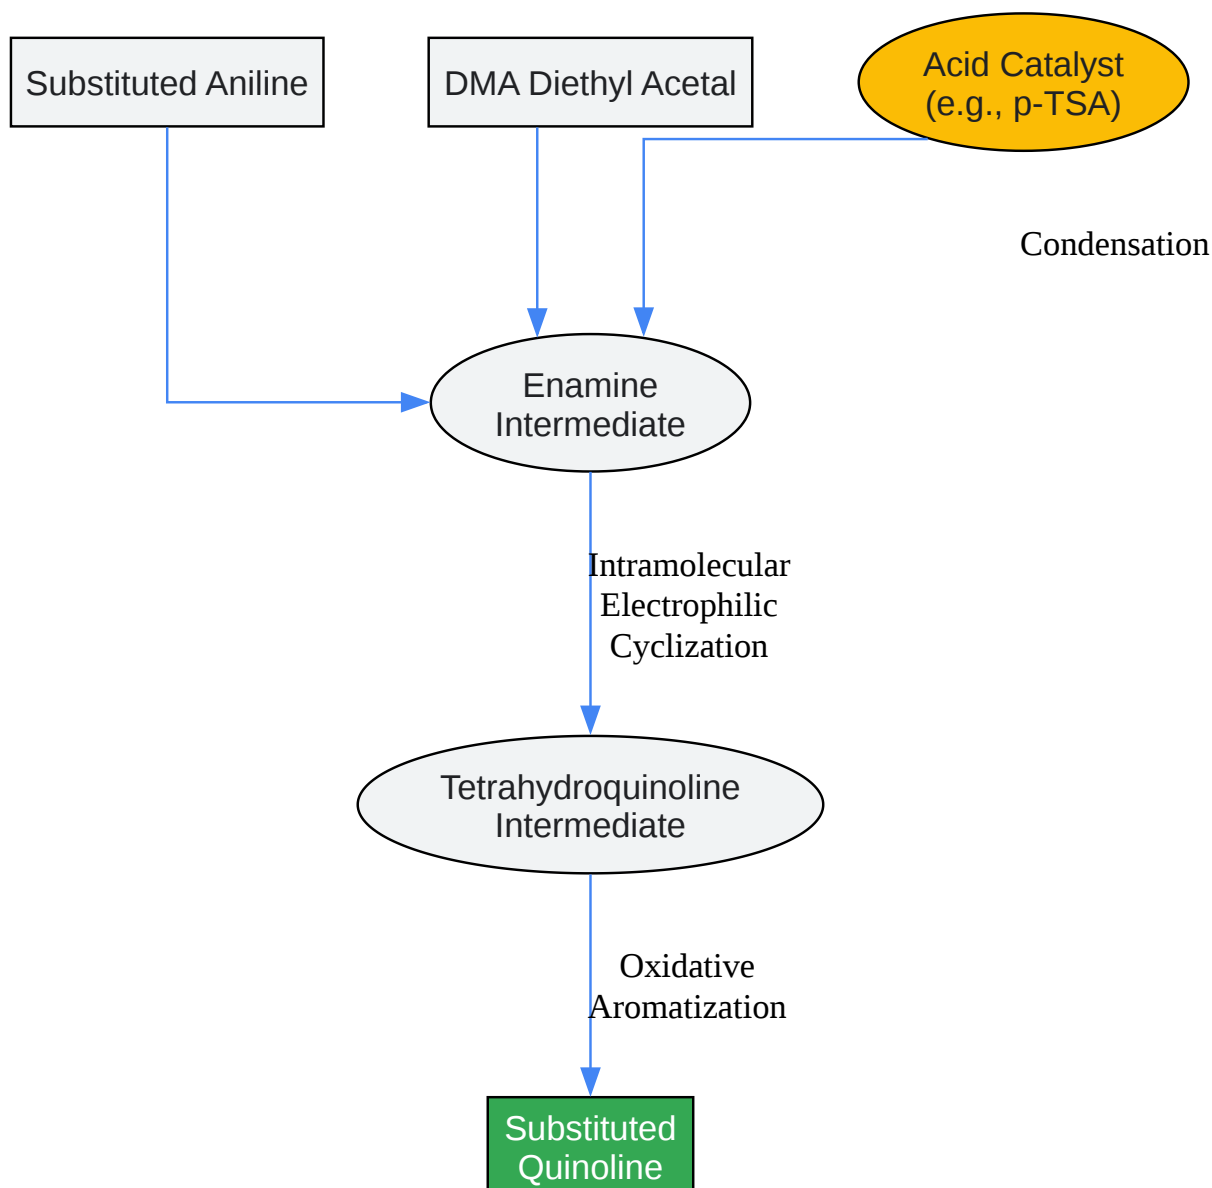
Substituted Aniline

DMA Diethyl Acetal

Acid Catalyst
(e.g., p-TSA)

Condensation

Enamine
Intermediate

Intramolecular
Electrophilic
Cyclization

Tetrahydroquinoline
Intermediate

Oxidative
Aromatization

Substituted
Quinoline